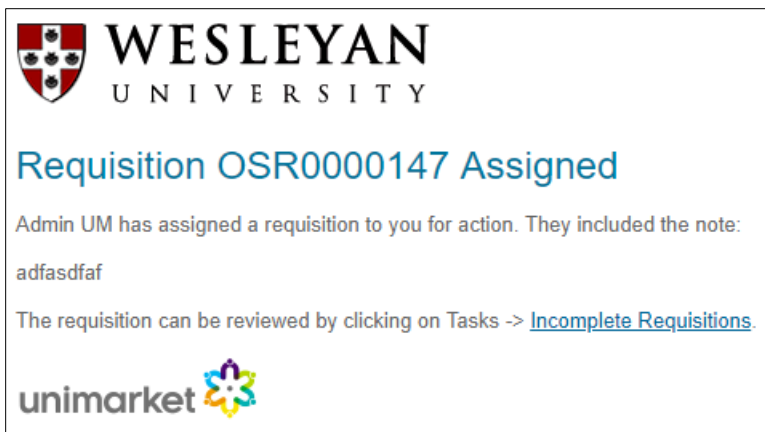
WESLEYAN
UNIVERSITY

Requisition OSR0000147 Assigned

Admin UM has assigned a requisition to you for action. They included the note:

adfasdfaf

The requisition can be reviewed by clicking on Tasks -> Incomplete Requisitions.

unimarket